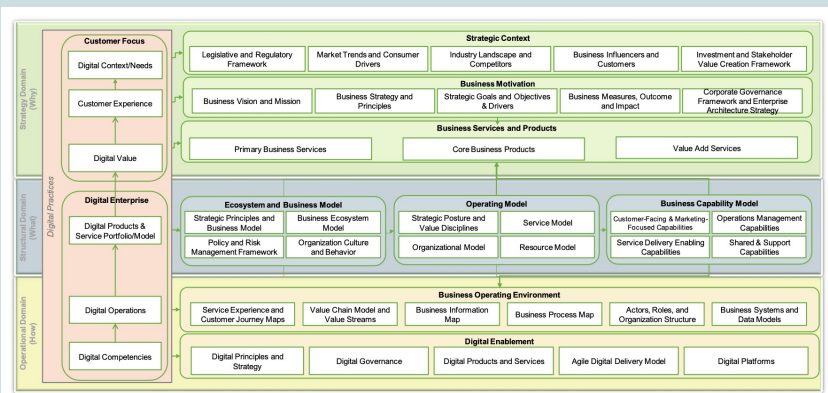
Strategy Domain (Why)

Structural Domain (What)

Operational Domain (How)

Digital Practices

Customer Focus

Digital Context/Needs

Customer Experience

Digital Value

Digital Enterprise

Digital Products & Service Portfolio/Model

Digital Operations

Digital Competencies

Strategic Context

Legislative and Regulatory Framework

Market Trends and Consumer Drivers

Industry Landscape and Competitors

Business Influencers and Customers

Investment and Stakeholder Value Creation Framework

Business Motivation

Business Vision and Mission

Business Strategy and Principles

Strategic Goals and Objectives & Drivers

Business Measures, Outcome and Impact

Corporate Governance Framework and Enterprise Architecture Strategy

Business Services and Products

Primary Business Services

Core Business Products

Value Add Services

Ecosystem and Business Model

Strategic Principles and Business Model

Business Ecosystem Model

Policy and Risk Management Framework

Organization Culture and Behavior

Operating Model

Strategic Posture and Value Disciplines

Service Model

Organizational Model

Resource Model

Business Capability Model

Customer-Facing & Marketing-Focused Capabilities

Operations Management Capabilities

Service Delivery Enabling Capabilities

Shared & Support Capabilities

Business Operating Environment

Service Experience and Customer Journey Maps

Value Chain Model and Value Streams

Business Information Map

Business Process Map

Actors, Roles, and Organization Structure

Business Systems and Data Models

Digital Enablement

Digital Principles and Strategy

Digital Governance

Digital Products and Services

Agile Digital Delivery Model

Digital Platforms